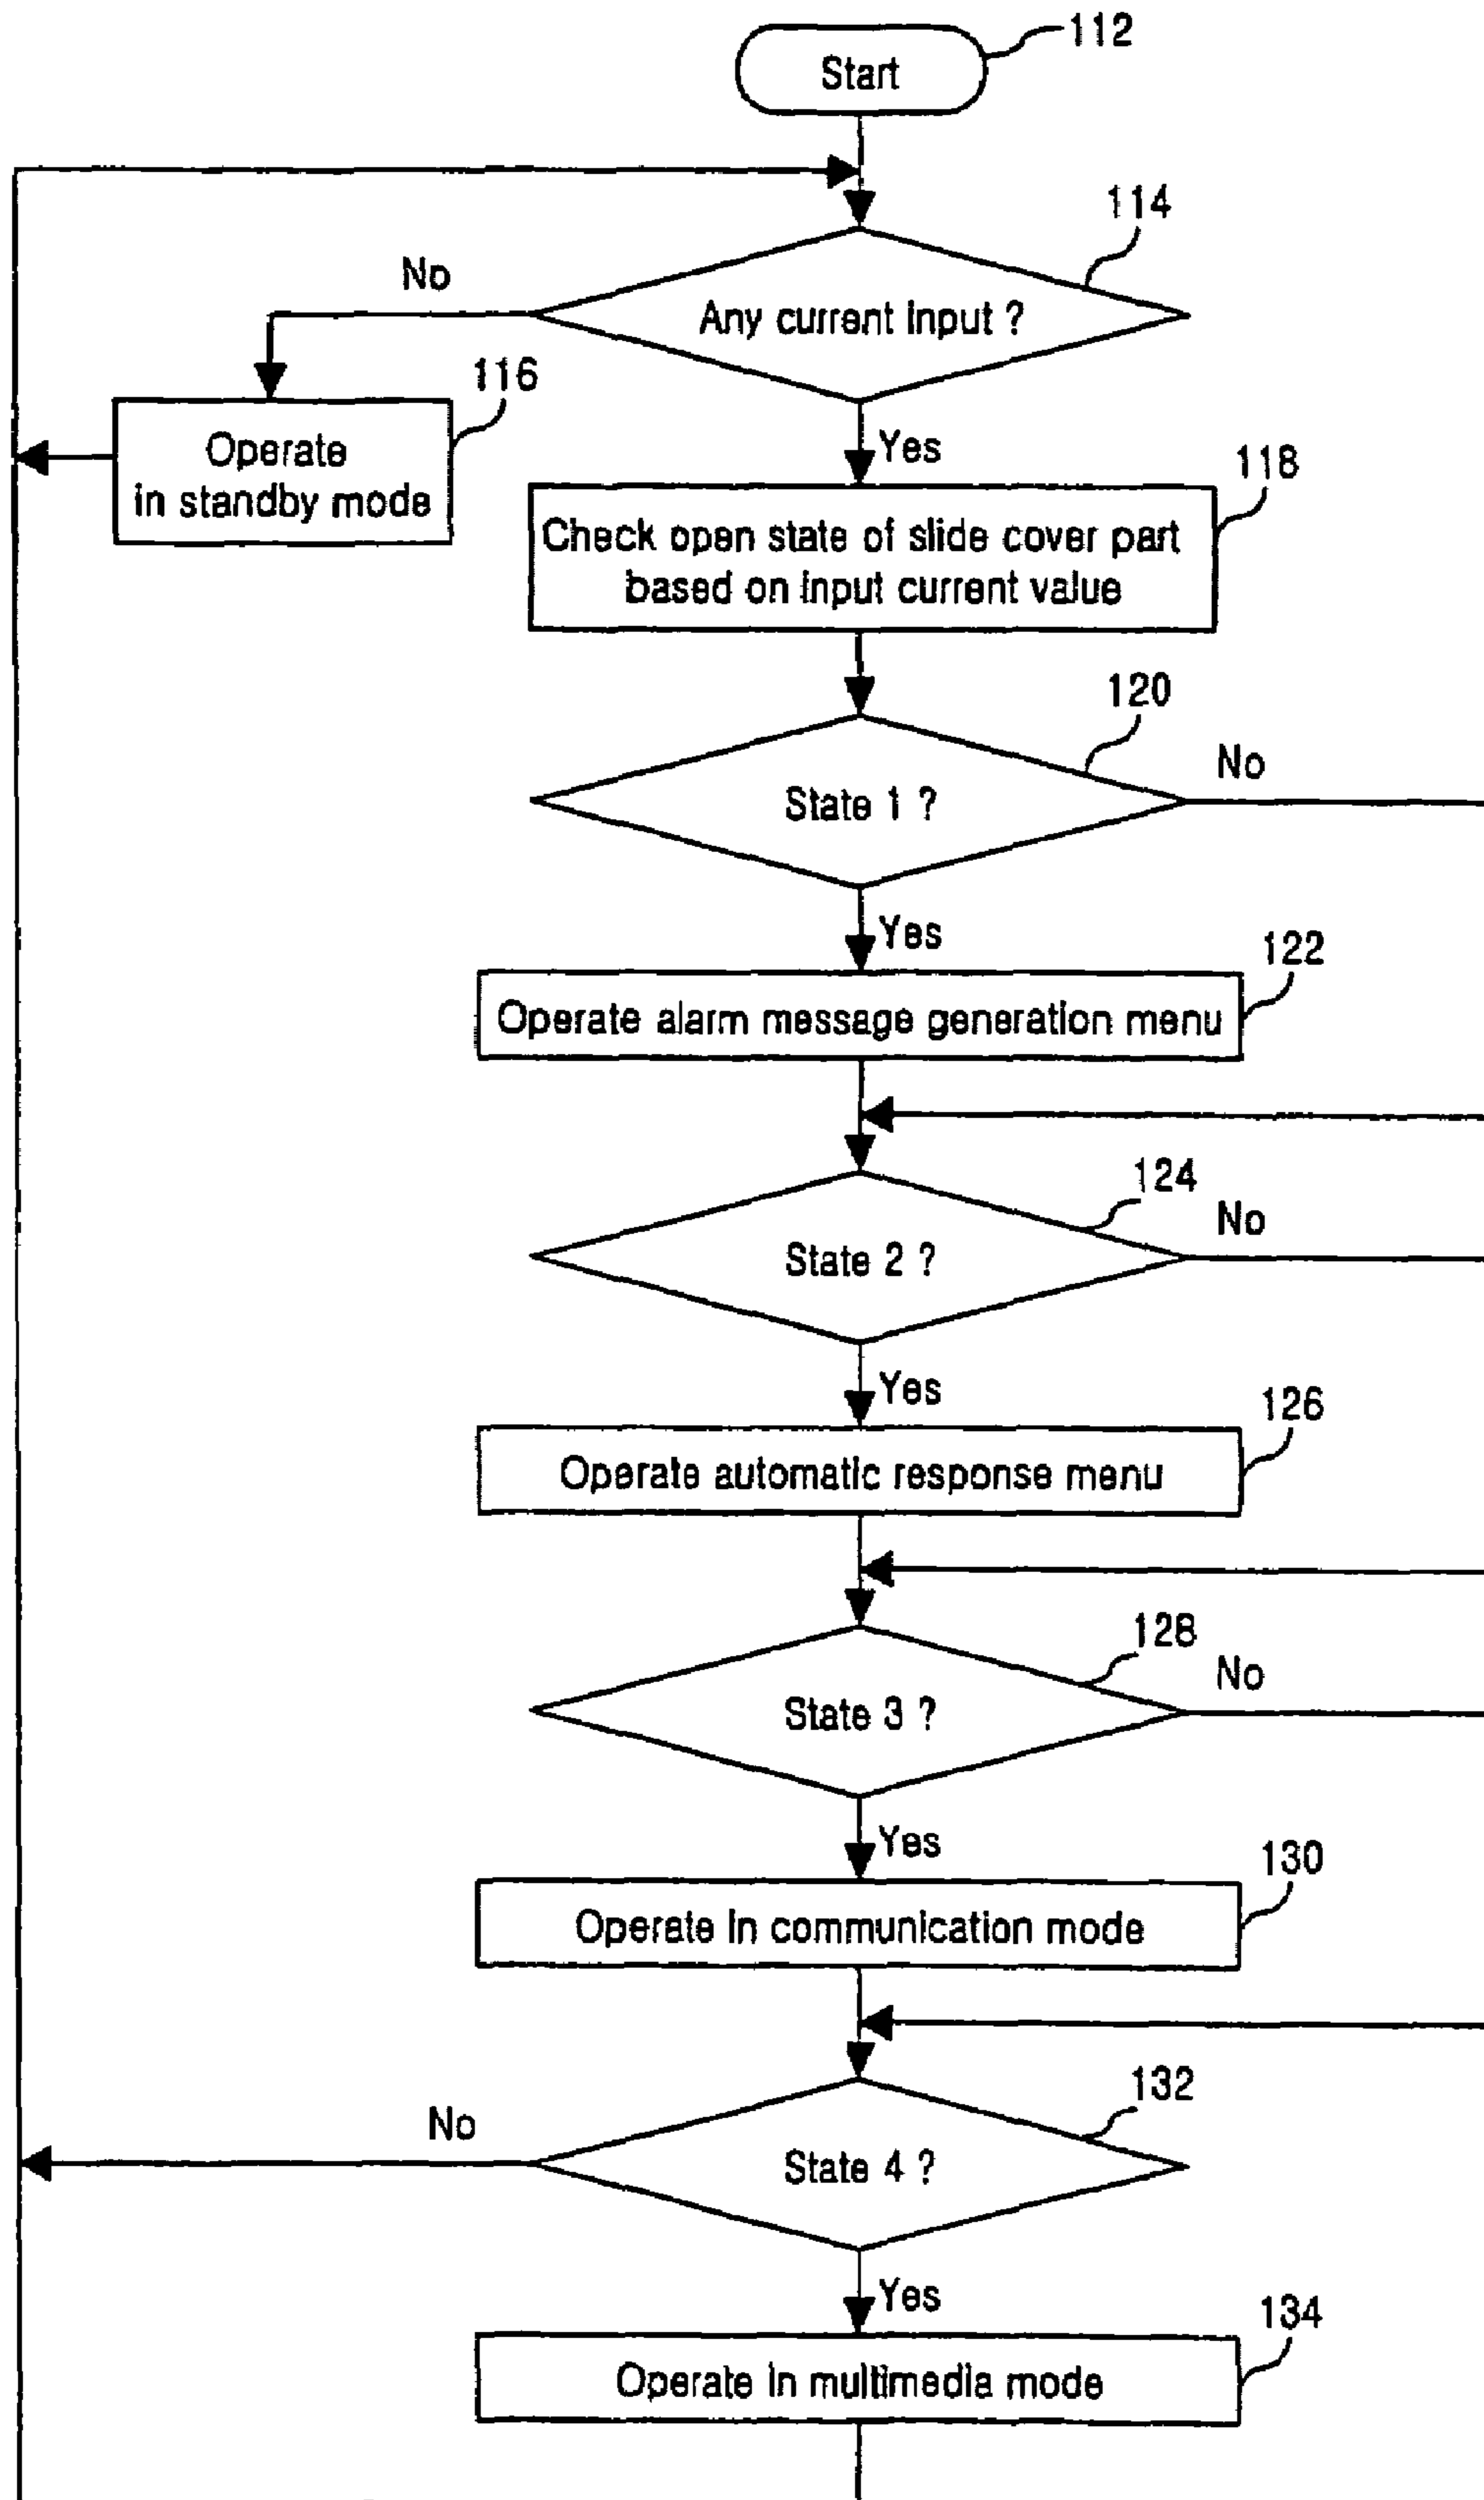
Start
112

114
No
Any current input ?
116
Operate in standby mode
Yes
118
Check open state of slide cover part based on input current value

120
No
State 1 ?
Yes
122
Operate alarm message generation menu

124
No
State 2 ?
Yes
126
Operate automatic response menu

128
No
State 3 ?
Yes
130
Operate in communication mode

132
No
State 4 ?
Yes
134
Operate in multimedia mode